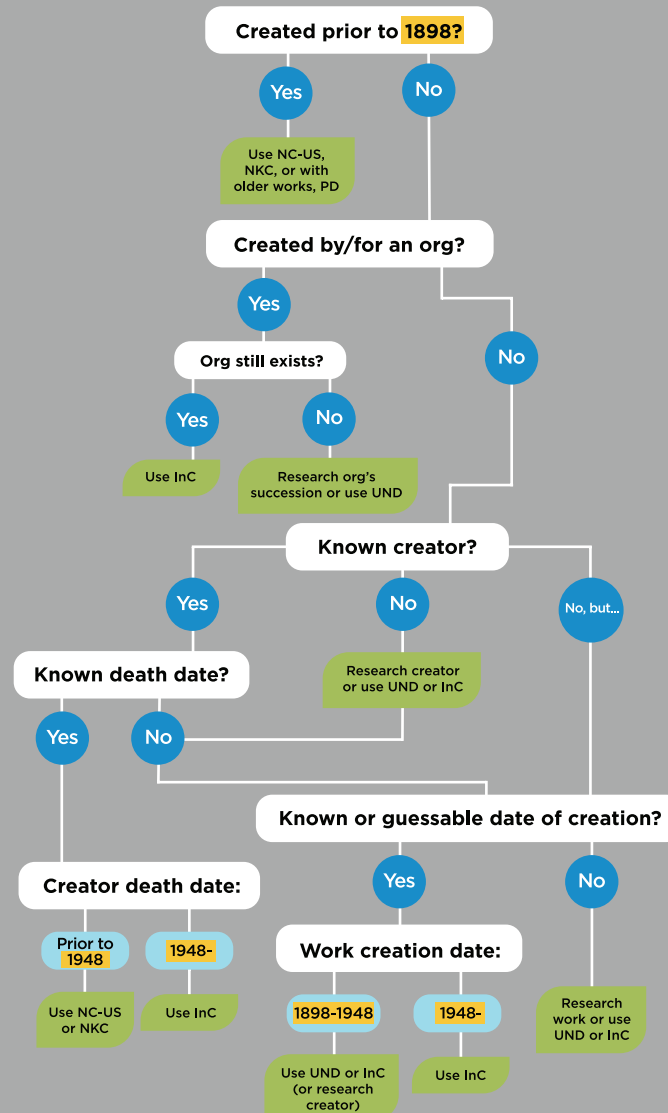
Created prior to 1898?

Yes

No

Use NC-US, NKC, or with older works, PD

Created by/for an org?

Yes

No

Org still exists?

Yes

No

Use InC

Research org's succession or use UND

Known creator?

Yes

No

No, but...

Known death date?

Research creator or use UND or InC

Yes

No

Known or guessable date of creation?

Creator death date:

Yes

No

Prior to 1948

1948-

Work creation date:

Use NC-US or NKC

Use InC

1898-1948

1948-

Research work or use UND or InC

Use UND or InC (or research creator)

Use InC